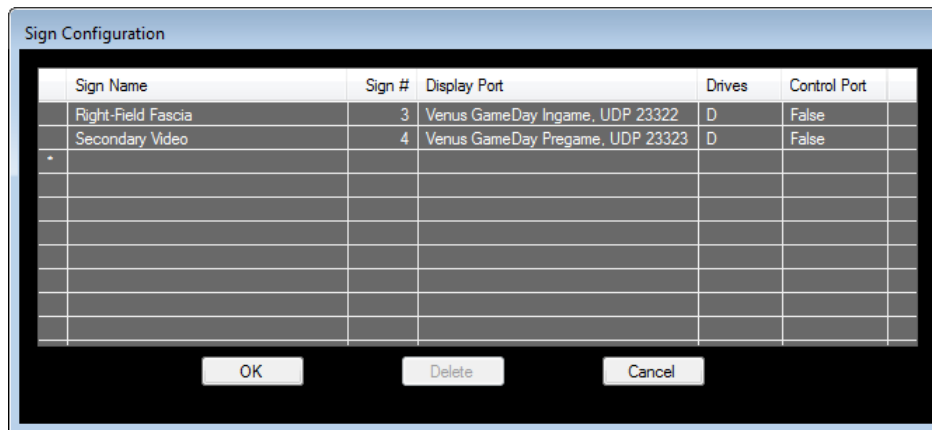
Sign Configuration

| | Sign Name | Sign # | Display Port | Drives | Control Port |
|---|---|---|---|---|---|
| | Right-Field Fascia | 3 | Venus GameDay Ingame, UDP 23322 | D | False |
| | Secondary Video | 4 | Venus GameDay Pregame, UDP 23323 | D | False |
| * | | | | | |

OK Delete Cancel